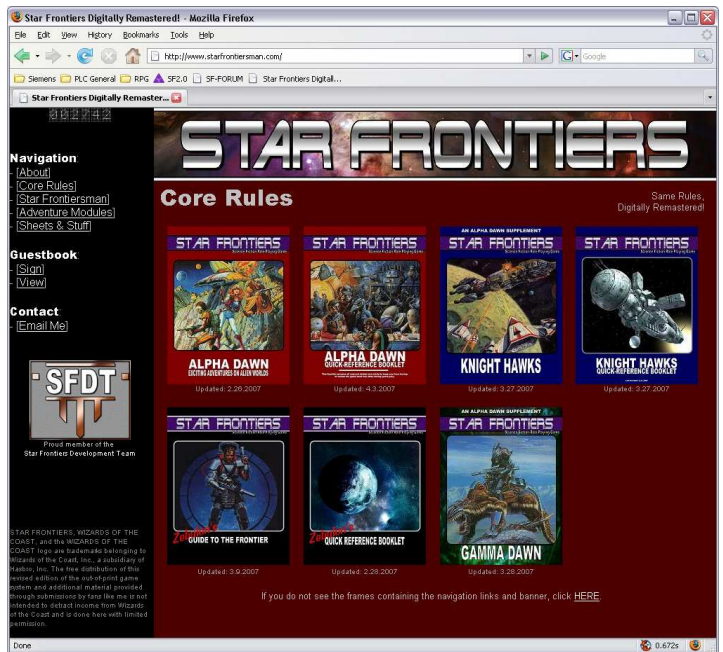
Star Frontiers Digitally Remastered! - Mozilla Firefox

File Edit View History Bookmarks Tools Help

http://www.starfrontiersman.com/

Google

Siemens PLC General RPG SF2.0 SF-FORUM Star Frontiers Digitall...

Star Frontiers Digitally Remaster...

002742

Navigation:
- [About]
- [Core Rules]
- [Star Frontiersman]
- [Adventure Modules]
- [Sheets & Stuff]

Guestbook:
- [Sign]
- [View]

Contact:
- [Email Me]

SFDT

Proud member of the Star Frontiers Development Team

STAR FRONTIERS, WIZARDS OF THE COAST, and the WIZARDS OF THE COAST logo are trademarks belonging to Wizards of the Coast, Inc., a subsidiary of Hasbro, Inc. The free distribution of this revised edition of the out-of-print game system and additional material provided through submissions by fans like me is not intended to detract income from Wizards of the Coast and is done here with limited permission.

STAR FRONTIERS

Core Rules

Same Rules, Digitally Remastered!

STAR FRONTIERS
ALPHA DAWN
EXCITING ADVENTURES ON ALIEN WORLDS
Updated: 2.26.2007

STAR FRONTIERS
ALPHA DAWN
QUICK-REFERENCE BOOKLET
Updated: 4.3.2007

AN ALPHA DAWN SUPPLEMENT
STAR FRONTIERS
KNIGHT HAWKS
Updated: 3.27.2007

STAR FRONTIERS
KNIGHT HAWKS
QUICK-REFERENCE BOOKLET
Updated: 3.27.2007

STAR FRONTIERS
Zebulon's GUIDE TO THE FRONTIER
Updated: 3.9.2007

STAR FRONTIERS
Zebulon's QUICK REFERENCE BOOKLET
Updated: 2.28.2007

AN ALPHA DAWN SUPPLEMENT
STAR FRONTIERS
GAMMA DAWN
Updated: 3.28.2007

If you do not see the frames containing the navigation links and banner, click HERE.

Done

0.672s